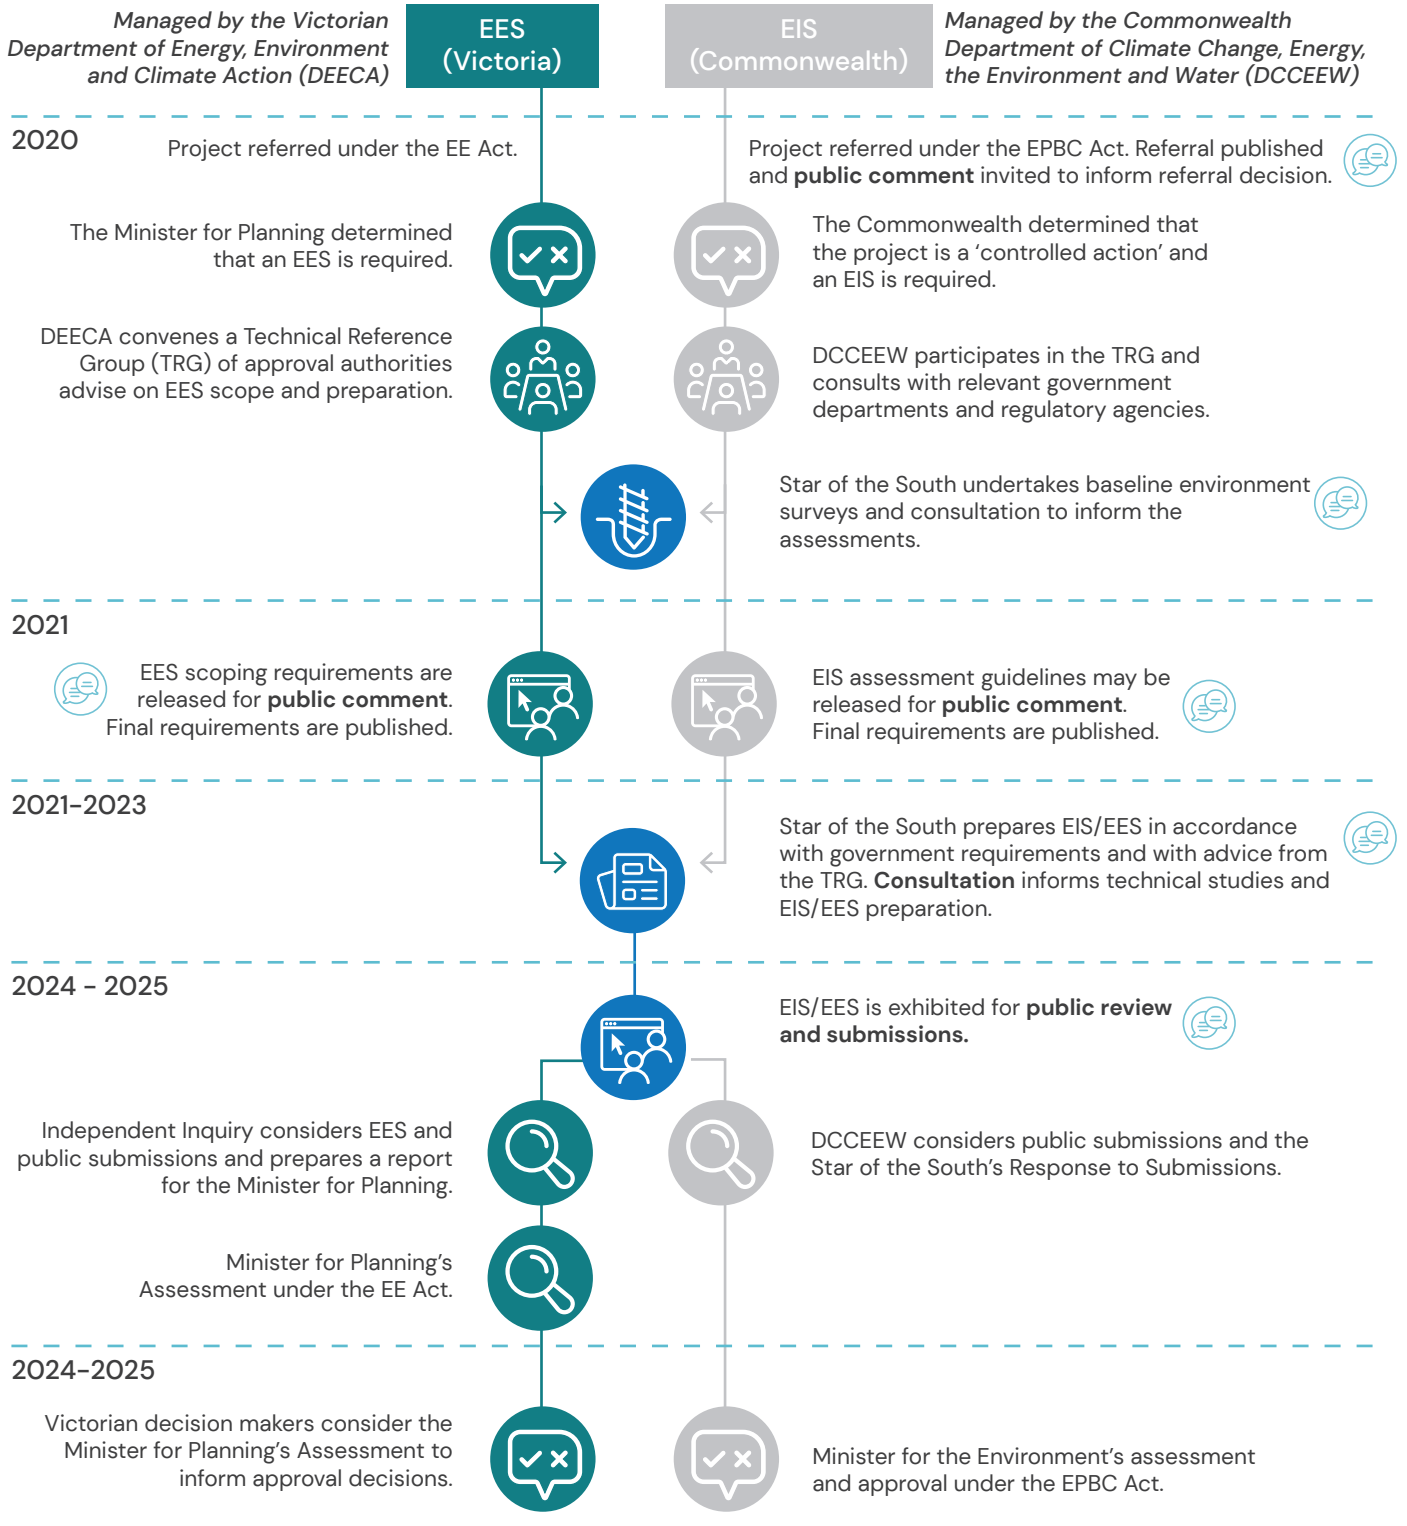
*Managed by the Victorian Department of Energy, Environment and Climate Action (DEECA)*

EES (Victoria)

EIS (Commonwealth)

*Managed by the Commonwealth Department of Climate Change, Energy, the Environment and Water (DCCEEW)*

2020

Project referred under the EE Act.

Project referred under the EPBC Act. Referral published and **public comment** invited to inform referral decision.

The Minister for Planning determined that an EES is required.

The Commonwealth determined that the project is a 'controlled action' and an EIS is required.

DEECA convenes a Technical Reference Group (TRG) of approval authorities advise on EES scope and preparation.

DCCEEW participates in the TRG and consults with relevant government departments and regulatory agencies.

Star of the South undertakes baseline environment surveys and consultation to inform the assessments.

2021

EES scoping requirements are released for **public comment**. Final requirements are published.

EIS assessment guidelines may be released for **public comment**. Final requirements are published.

2021-2023

Star of the South prepares EIS/EES in accordance with government requirements and with advice from the TRG. **Consultation** informs technical studies and EIS/EES preparation.

2024 - 2025

EIS/EES is exhibited for **public review and submissions.**

Independent Inquiry considers EES and public submissions and prepares a report for the Minister for Planning.

DCCEEW considers public submissions and the Star of the South's Response to Submissions.

Minister for Planning's Assessment under the EE Act.

2024-2025

Victorian decision makers consider the Minister for Planning's Assessment to inform approval decisions.

Minister for the Environment's assessment and approval under the EPBC Act.